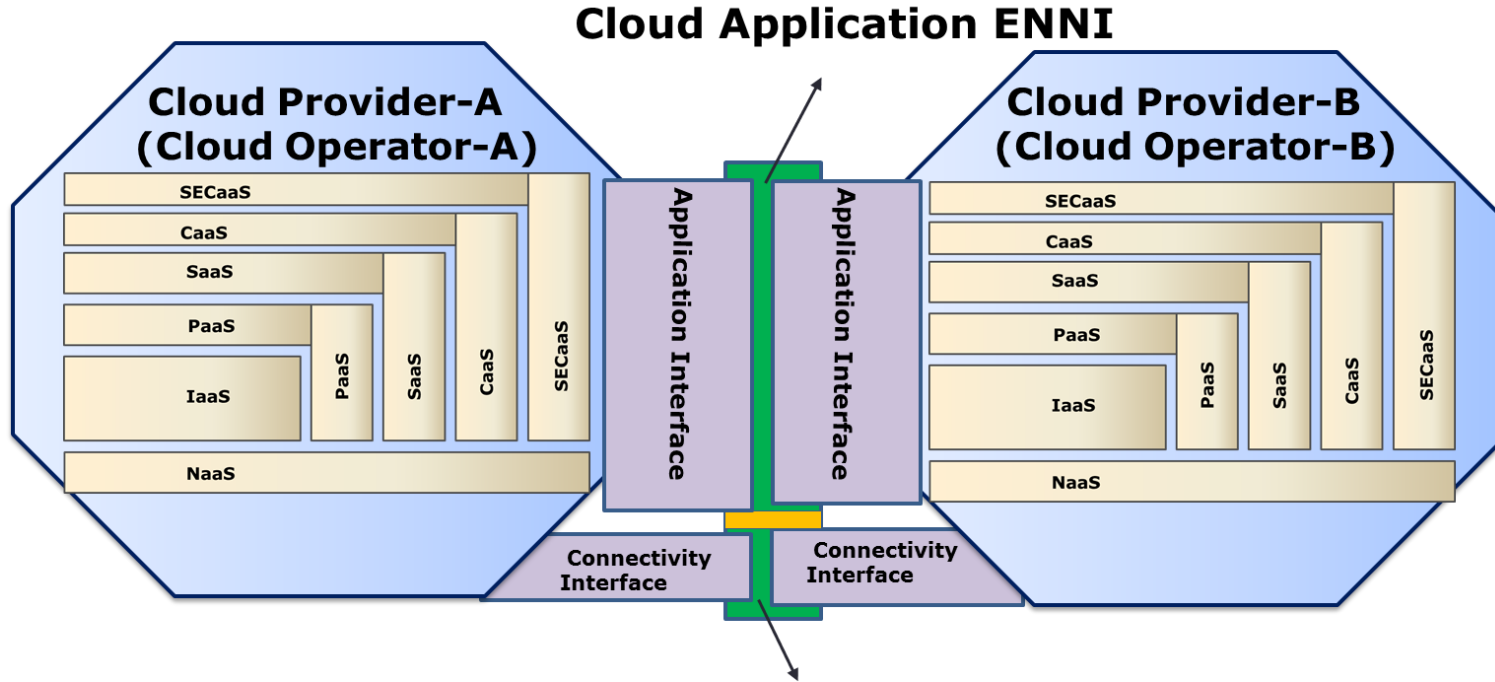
Cloud Application ENNI

Cloud Provider-A
(Cloud Operator-A)

SECaaS
CaaS
SaaS
PaaS
IaaS
PaaS
SaaS
CaaS
SECaaS
NaaS

Application Interface

Application Interface

Cloud Provider-B
(Cloud Operator-B)

SECaaS
CaaS
SaaS
PaaS
IaaS
PaaS
SaaS
CaaS
SECaaS
NaaS

Connectivity Interface

Connectivity Interface